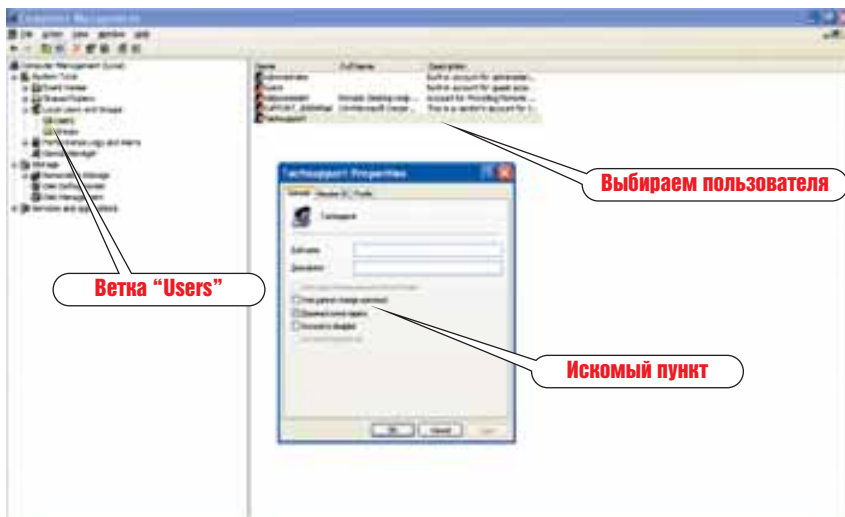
Computer Management

File Action View Window Help

Computer Management (Local)
System Tools
Event Viewer
Shared Folders
Local Users and Groups
Users
Groups
Performance Logs and Alerts
Device Manager
Storage
Removable Storage
Disk Defragmenter
Disk Management
Services and Applications

| Name | Full Name | Description |
|---|---|---|
| Administrator | | Built-in account for administer... |
| Guest | | Built-in account for guest acce... |
| HelpAssistant | Remote Desktop Help ... | Account for Providing Remote ... |
| SUPPORT_388945a0 | CN=Microsoft Corpor... | This is a vendor's account for t... |
| Techsupport | | |

Techsupport Properties

General Member Of Profile

Techsupport

Full name:
Description:

User must change password at next logon
User cannot change password
Password never expires
Account is disabled
Account is locked out

OK Cancel Apply

Выбираем пользователя

Ветка “Users”

Искомый пункт